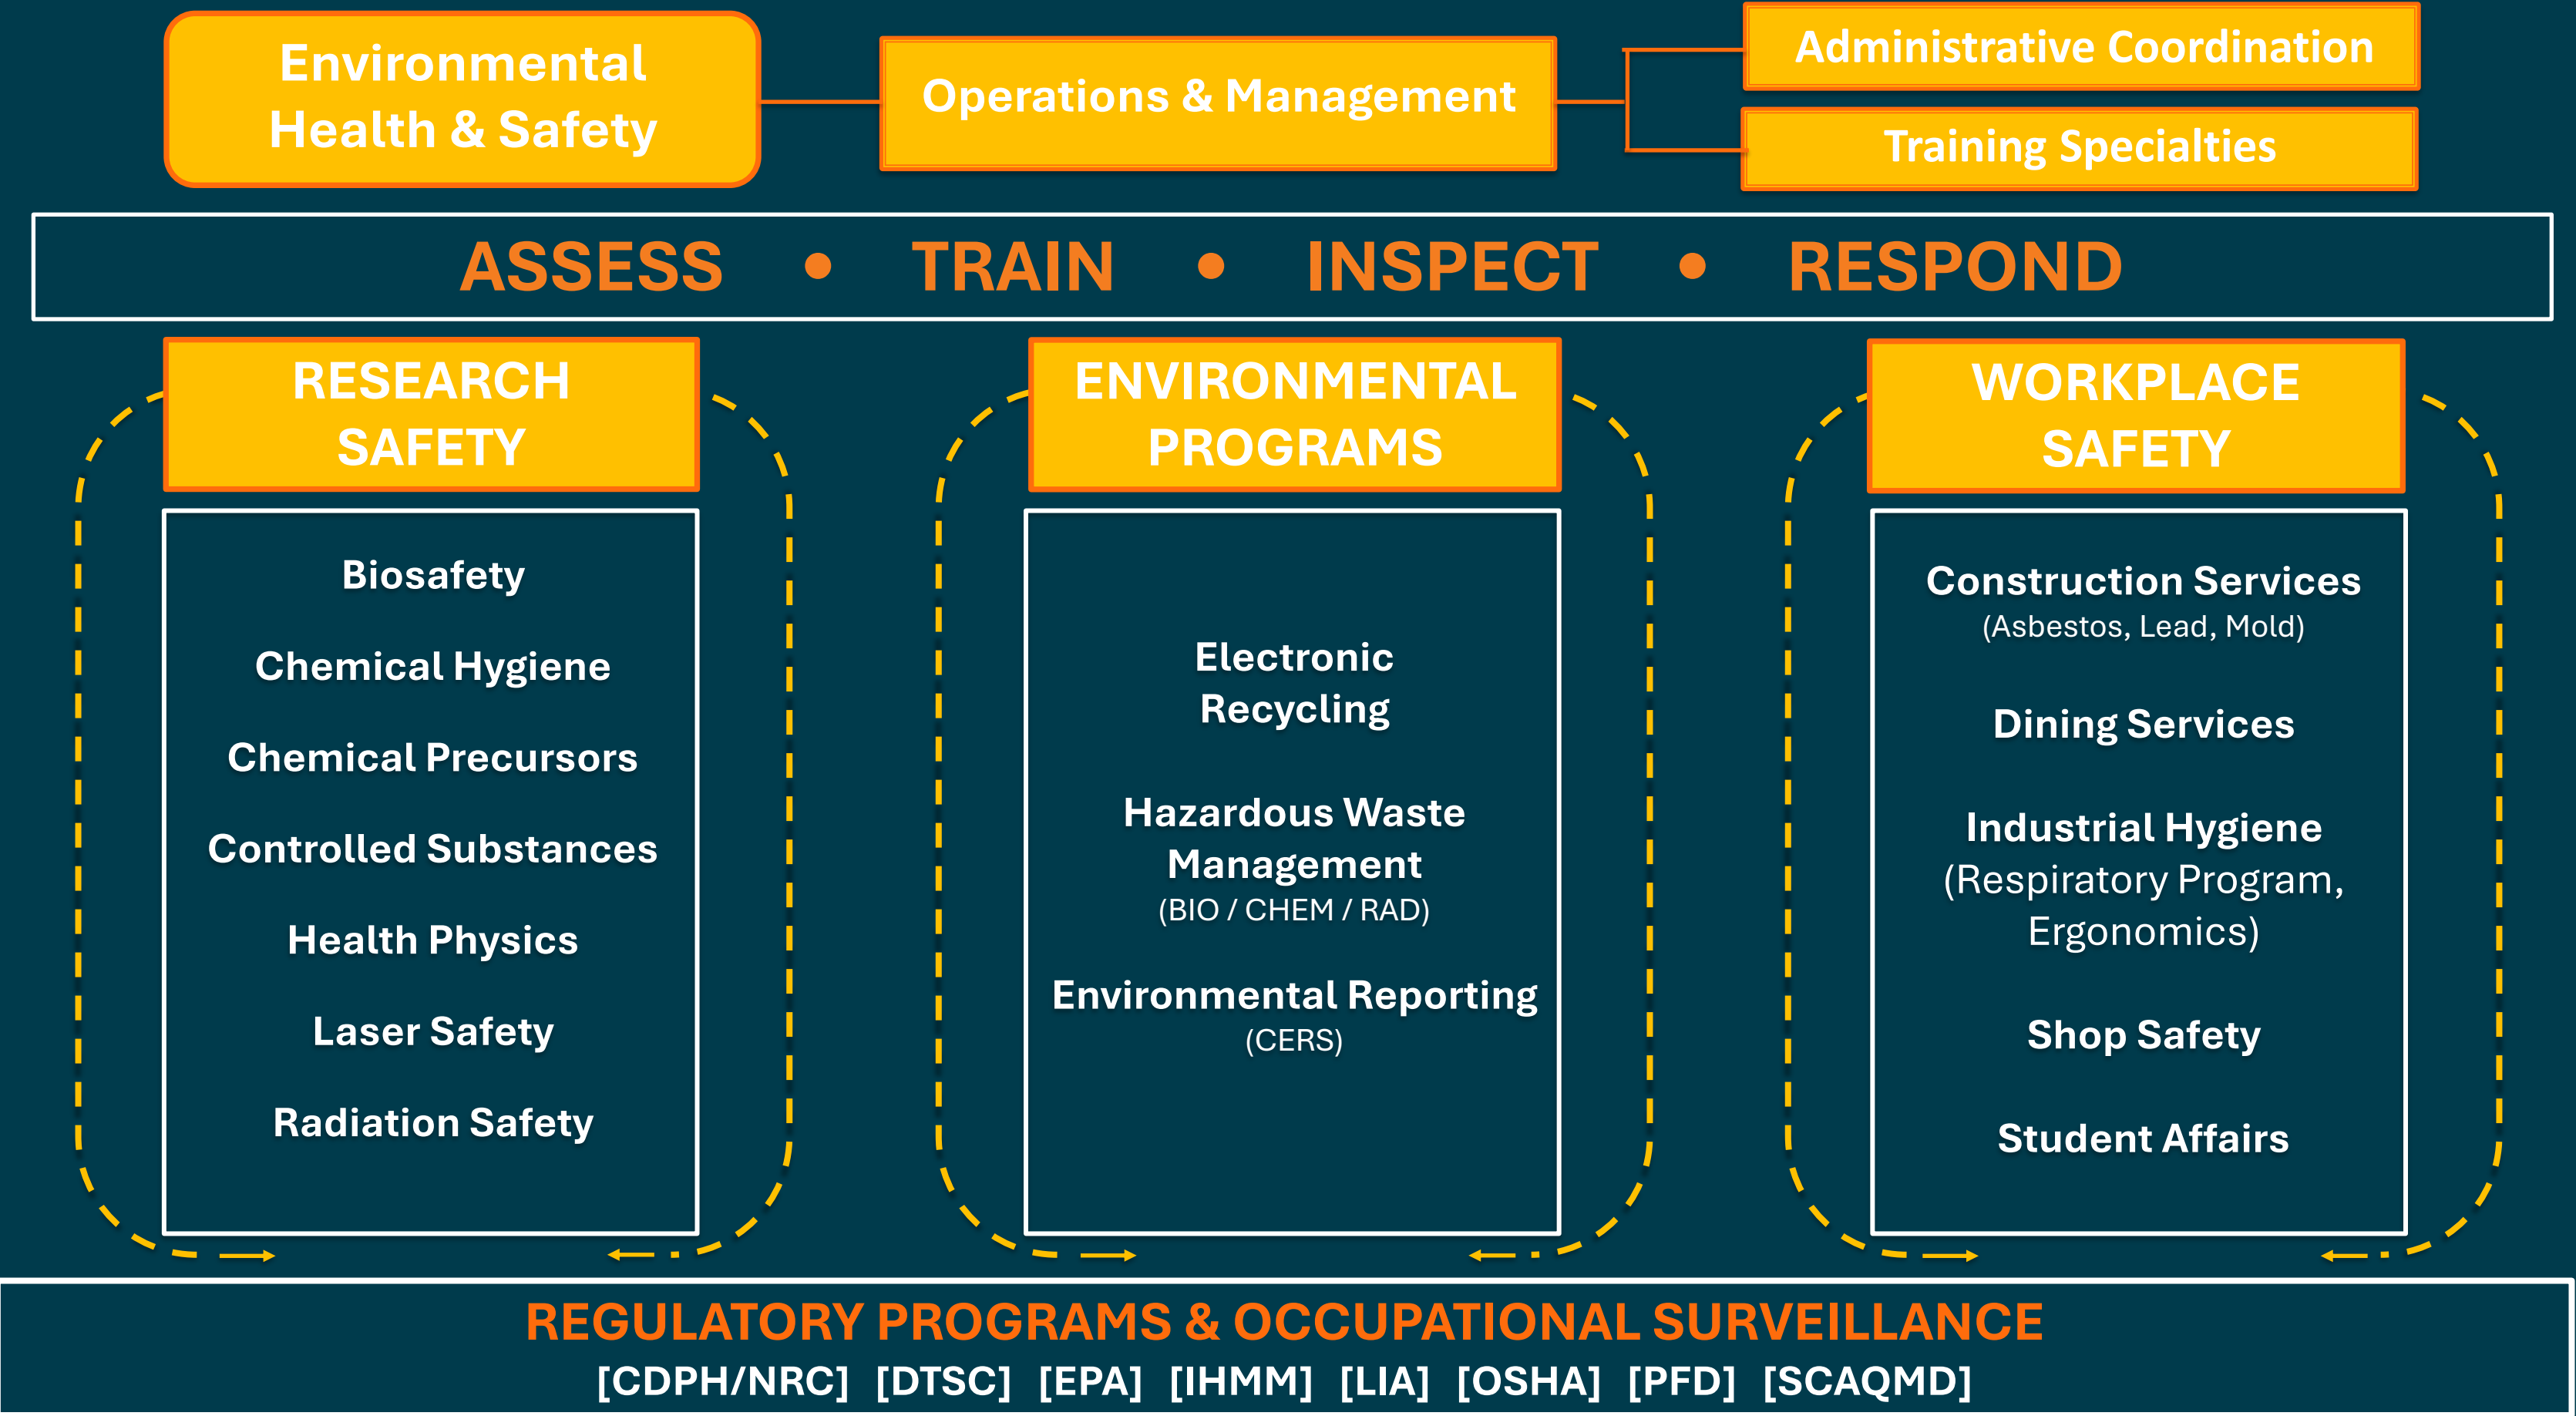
Environmental Health & Safety

Operations & Management

Administrative Coordination

Training Specialties

ASSESS • TRAIN • INSPECT • RESPOND

RESEARCH SAFETY

Biosafety

Chemical Hygiene

Chemical Precursors

Controlled Substances

Health Physics

Laser Safety

Radiation Safety

ENVIRONMENTAL PROGRAMS

Electronic Recycling

Hazardous Waste Management
(BIO / CHEM / RAD)

Environmental Reporting
(CERS)

WORKPLACE SAFETY

Construction Services
(Asbestos, Lead, Mold)

Dining Services

Industrial Hygiene
(Respiratory Program, Ergonomics)

Shop Safety

Student Affairs

REGULATORY PROGRAMS & OCCUPATIONAL SURVEILLANCE
[CDPH/NRC] [DTSC] [EPA] [IHMM] [LIA] [OSHA] [PFD] [SCAQMD]